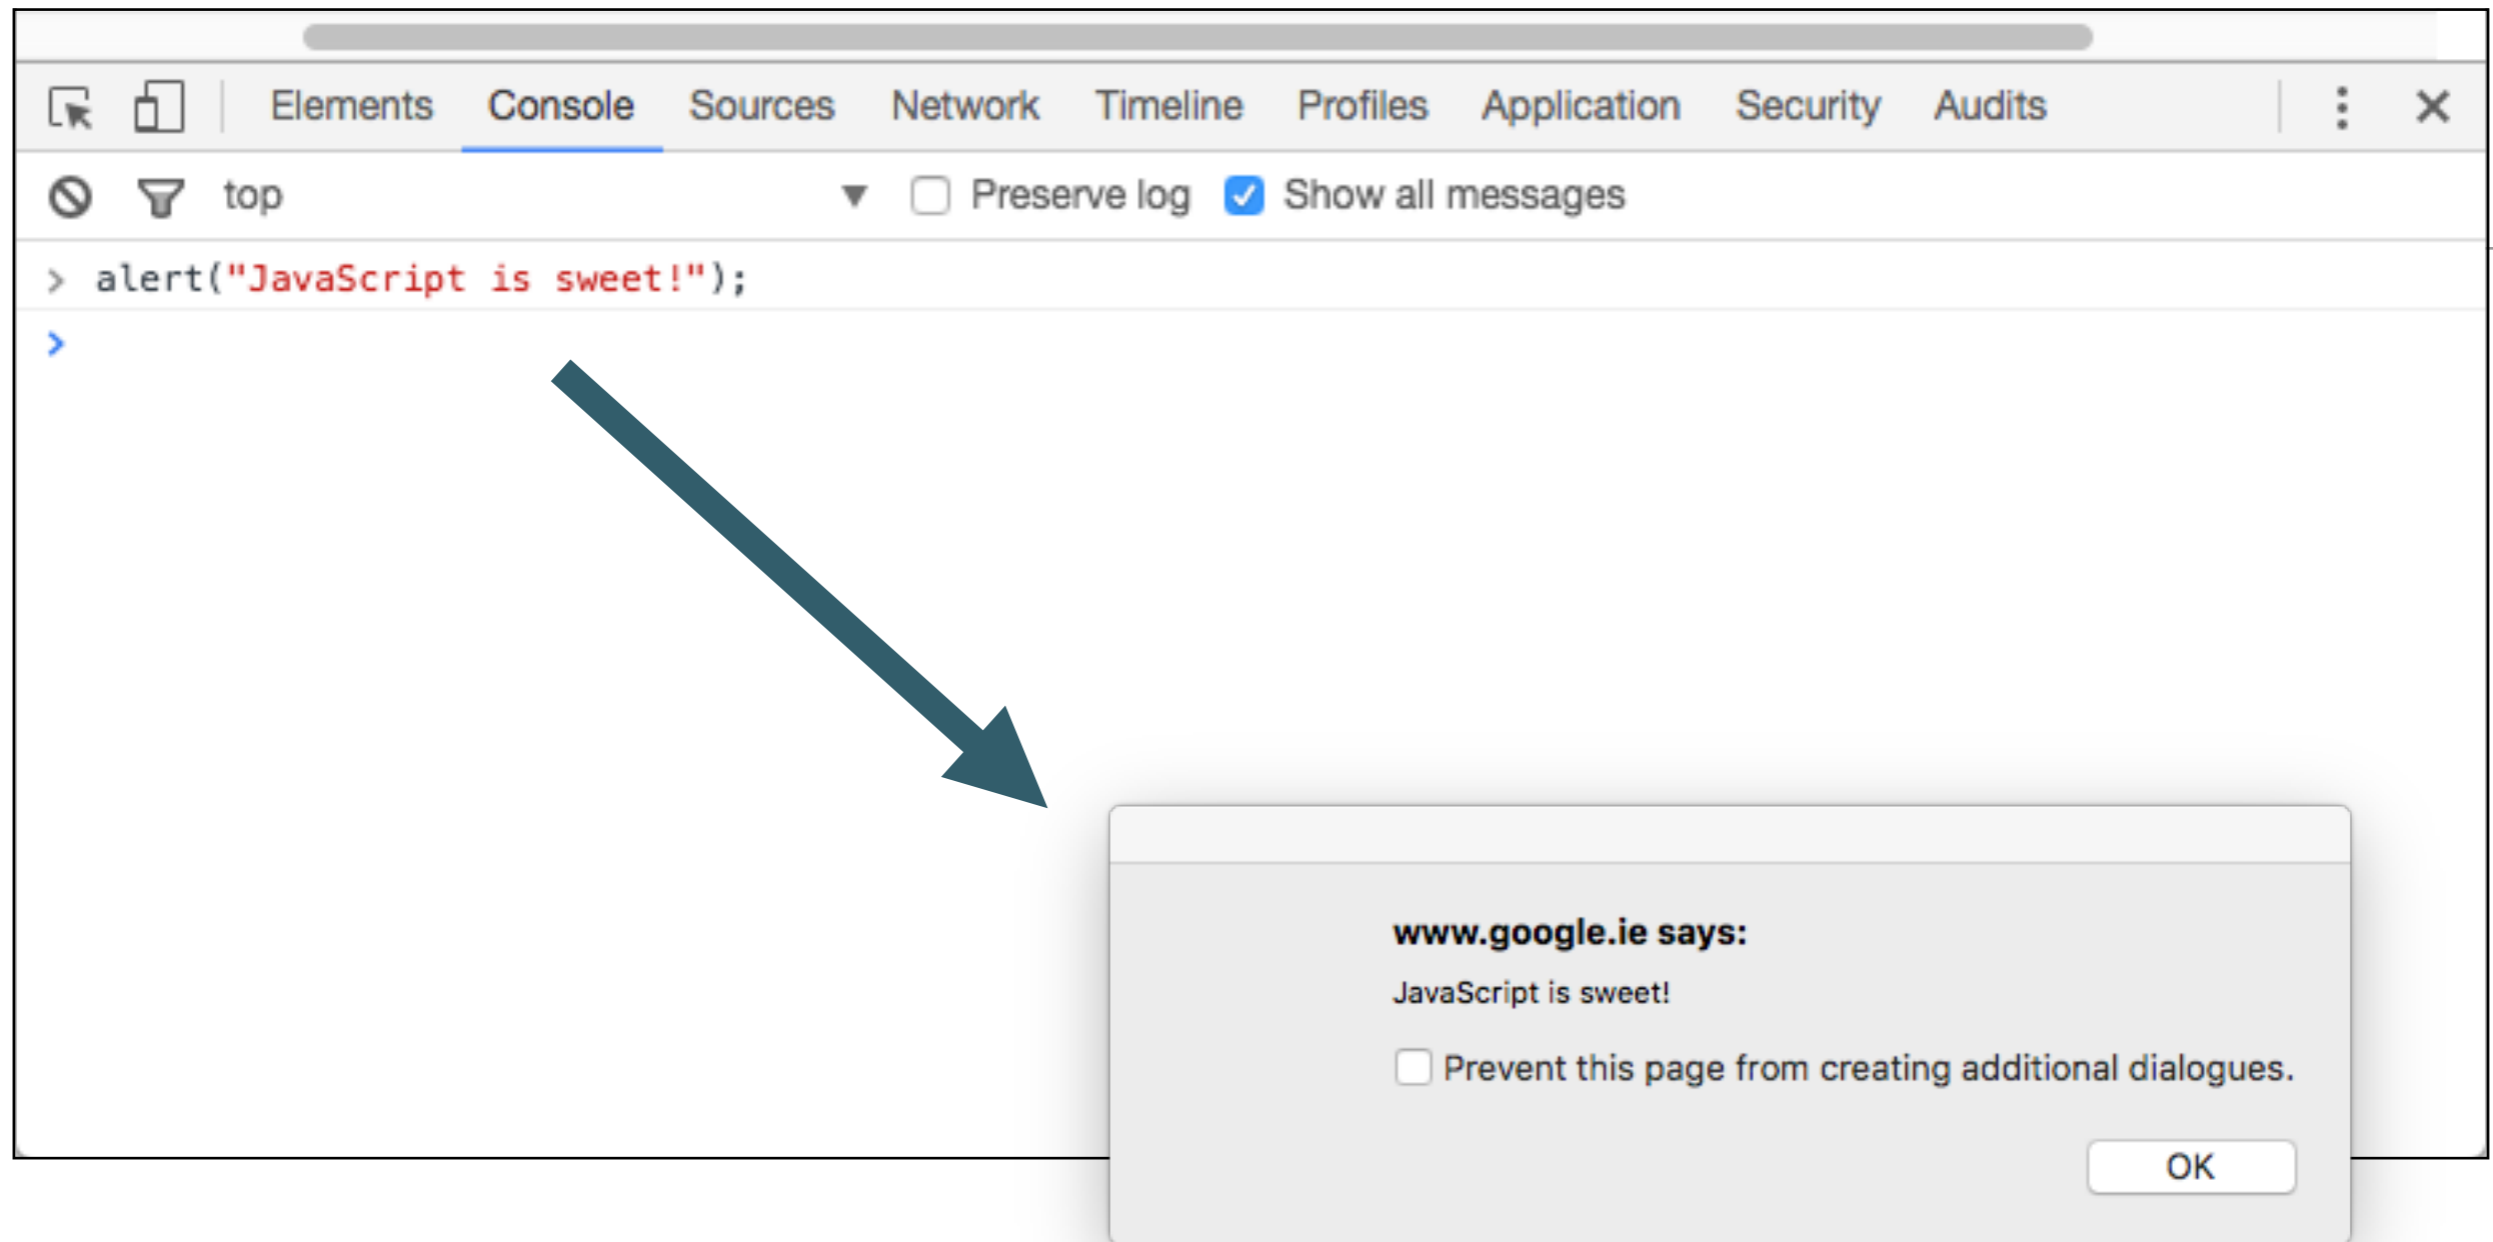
Elements Console Sources Network Timeline Profiles Application Security Audits

top

Preserve log

Show all messages

> alert("JavaScript is sweet!");

>

www.google.ie says:

JavaScript is sweet!

Prevent this page from creating additional dialogues.

OK